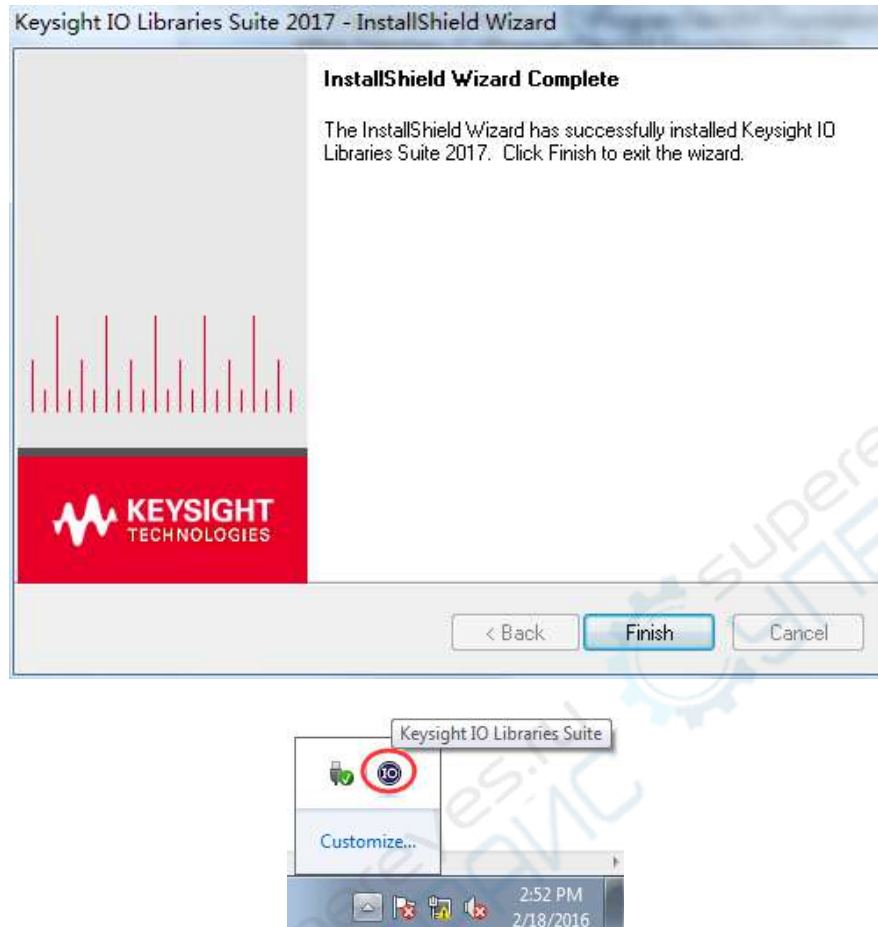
Keysight IO Libraries Suite 2017 - InstallShield Wizard

InstallShield Wizard Complete

The InstallShield Wizard has successfully installed Keysight IO Libraries Suite 2017. Click Finish to exit the wizard.

KEYSIGHT TECHNOLOGIES

< Back

Finish

Cancel

Keysight IO Libraries Suite

IO

Customize...

2:52 PM
2/18/2016